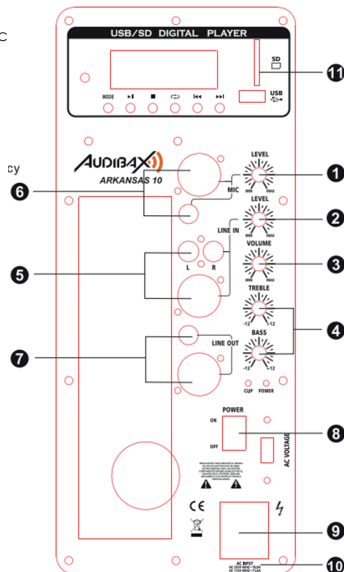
c

cy

USB/SD DIGITAL PLAYER

SD

USB

MODE

11

AUDIBAX

ARKANSAS 10

MIC

LEVEL
MIN MAX

1

6

LEVEL
MIN MAX

2

LINE IN

VOLUME
MIN MAX

3

5

L R

TREBLE
-12 +12

BASS
-12 +12

4

7

LINE OUT

CLIP POWER

POWER

ON

OFF

8

AC VOLTAGE

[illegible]

CE

9

AC INPUT
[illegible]

10